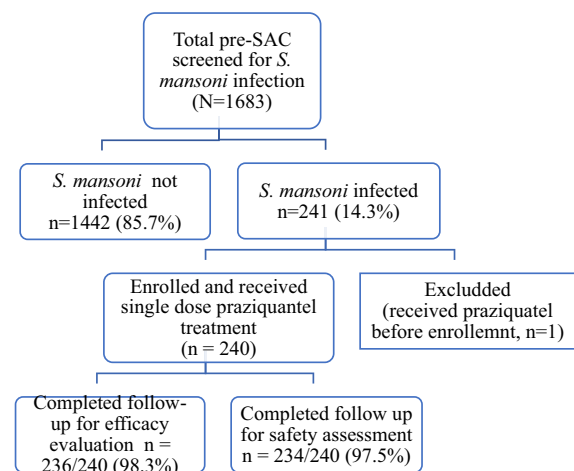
Total pre-SAC screened for *S. mansoni* infection (N=1683)

*S. mansoni* not infected n=1442 (85.7%)

*S. mansoni* infected n=241 (14.3%)

Enrolled and received single dose praziquantel treatment (n = 240)

Excludded (received praziquatel before enrollemnt, n=1)

Completed follow-up for efficacy evaluation n = 236/240 (98.3%)

Completed follow up for safety assessment n = 234/240 (97.5%)